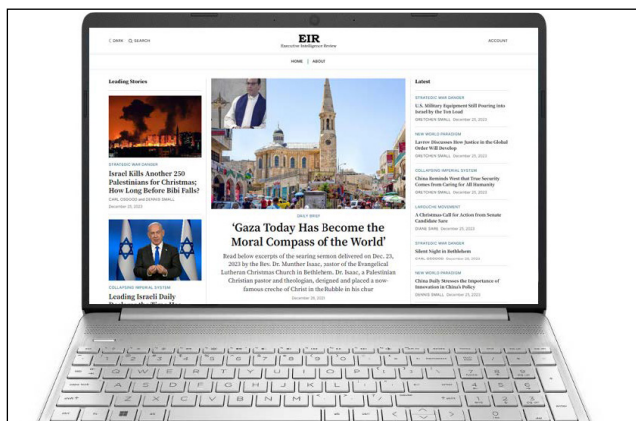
DARK SEARCH

EIR
Executive Intelligence Review

ACCOUNT

HOME | ABOUT

Leading Stories

STRATEGIC WAR DANGER
Israel Kills Another 250 Palestinians for Christmas; How Long Before Bibi Falls?
CARL OSGOOD and DENNIS SMALL
December 25, 2023

COLLAPSING IMPERIAL SYSTEM
Leading Israeli Daily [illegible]

DAILY BRIEF
'Gaza Today Has Become the Moral Compass of the World'
Read below excerpts of the searing sermon delivered on Dec. 23, 2023 by the Rev. Dr. Munther Isaac, pastor of the Evangelical Lutheran Christmas Church in Bethlehem. Dr. Isaac, a Palestinian Christian pastor and theologian, designed and placed a now-famous creche of Christ in the Rubble in his church
December 26, 2023

Latest

STRATEGIC WAR DANGER
U.S. Military Equipment Still Pouring into Israel by the Ton Load
GRETCHEN SMALL December 25, 2023

NEW WORLD PARADIGM
Lavrov Discusses How Justice in the Global Order Will Develop
GRETCHEN SMALL December 25, 2023

COLLAPSING IMPERIAL SYSTEM
China Reminds West that True Security Comes from Caring for All Humanity
GRETCHEN SMALL December 25, 2023

LAROUCHE MOVEMENT
A Christmas Call for Action from Senate Candidate Sare
DIANE SARE December 25, 2023

STRATEGIC WAR DANGER
Silent Night in Bethlehem
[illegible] December 25, 2023

NEW WORLD PARADIGM
China Daily Stresses the Importance of Innovation in China's Policy
DENNIS SMALL December 25, 2023